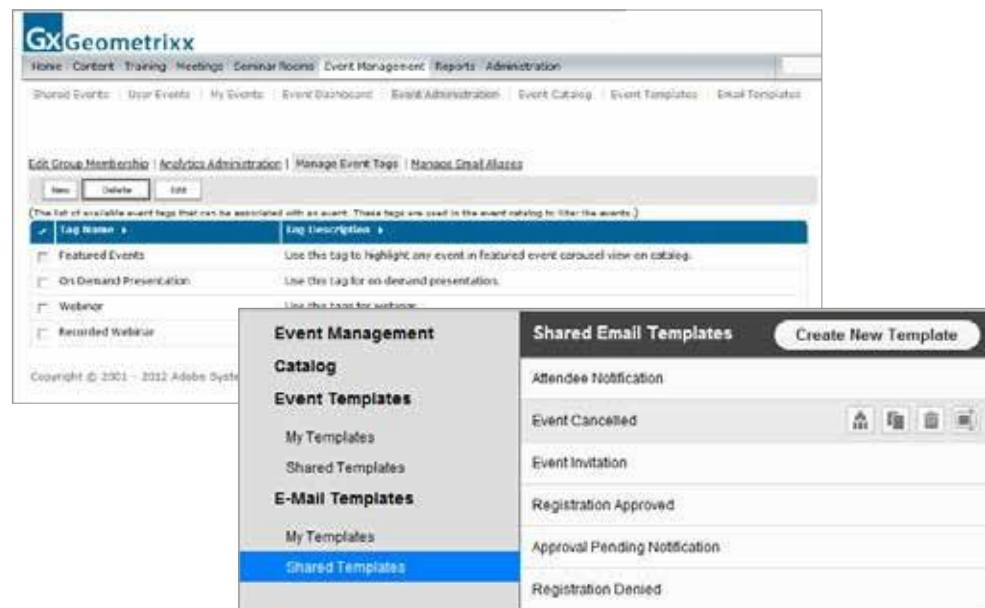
GxGeometrixx

Home Content Training Meetings Seminar Rooms Event Management Reports Administration

Shared Events | User Events | My Events | Event Dashboard | Event Administration | Event Catalog | Event Templates | Email Templates

Edit Group Membership | Analytics Administration | Manage Event Tags | Manage Email Aliases

New Delete Edit

(The list of available event tags that can be associated with an event. These tags are used in the event catalog to filter the events.)

| | Tag Name | Tag Description |
|---|---|---|
| | Featured Events | Use this tag to highlight any event in featured event carousel view on catalog. |
| | On Demand Presentation | Use this tag for on-demand presentations. |
| | Webinar | Use this tag for webinar. |
| | Recorded Webinar | |

Copyright © 2001 - 2012 Adobe Syste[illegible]

Event Management
Catalog
Event Templates
My Templates
Shared Templates
E-Mail Templates
My Templates
Shared Templates

Shared Email Templates
Create New Template
Attendee Notification
Event Cancelled
Event Invitation
Registration Approved
Approval Pending Notification
Registration Denied